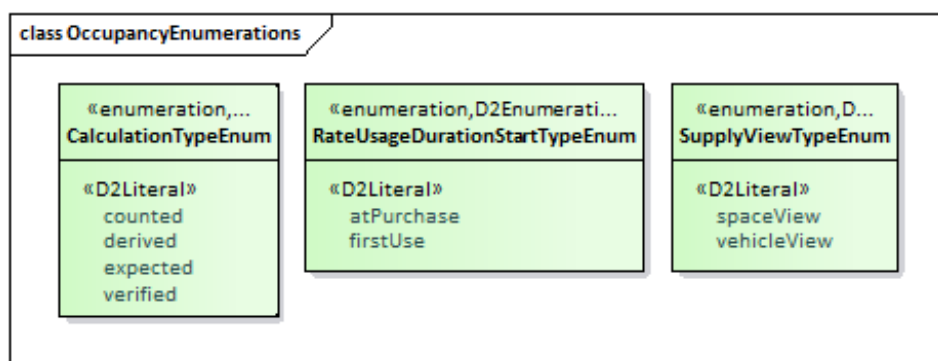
class OccupancyEnumerations

«enumeration,...
CalculationTypeEnum

«D2Literal»
counted
derived
expected
verified

«enumeration,D2Enumerati...
RateUsageDurationStartTypeEnum

«D2Literal»
atPurchase
firstUse

«enumeration,D...
SupplyViewTypeEnum

«D2Literal»
spaceView
vehicleView